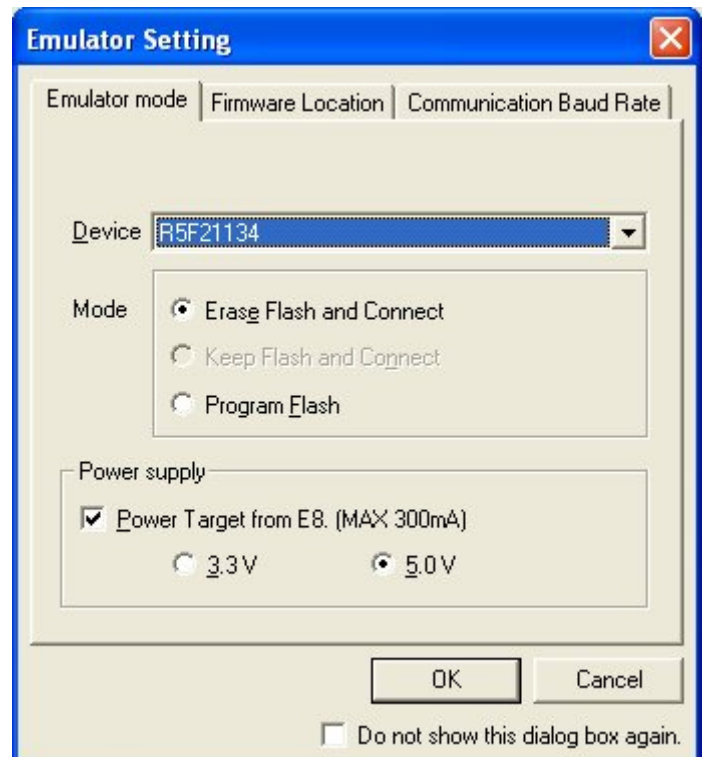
Emulator Setting

Emulator mode | Firmware Location | Communication Baud Rate

Device R5F21134

Mode
Erase Flash and Connect
Keep Flash and Connect
Program Flash

Power supply
Power Target from E8. (MAX 300mA)
3.3V
5.0V

OK
Cancel

Do not show this dialog box again.